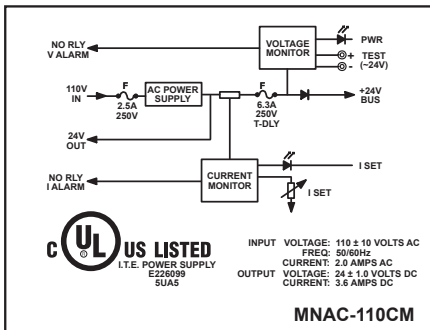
NO RLY
V ALARM

VOLTAGE
MONITOR

PWR
+ TEST
- (~24V)

110V
IN

F
2.5A
250V

AC POWER
SUPPLY

F
6.3A
250V
T-DLY

+24V
BUS

24V
OUT

NO RLY
I ALARM

CURRENT
MONITOR

I SET

I SET

C UL US LISTED
I.T.E. POWER SUPPLY
E226099
5UA5

INPUT VOLTAGE: 110 ± 10 VOLTS AC
FREQ: 50/60Hz
CURRENT: 2.0 AMPS AC
OUTPUT VOLTAGE: 24 ± 1.0 VOLTS DC
CURRENT: 3.6 AMPS DC

MNAC-110CM